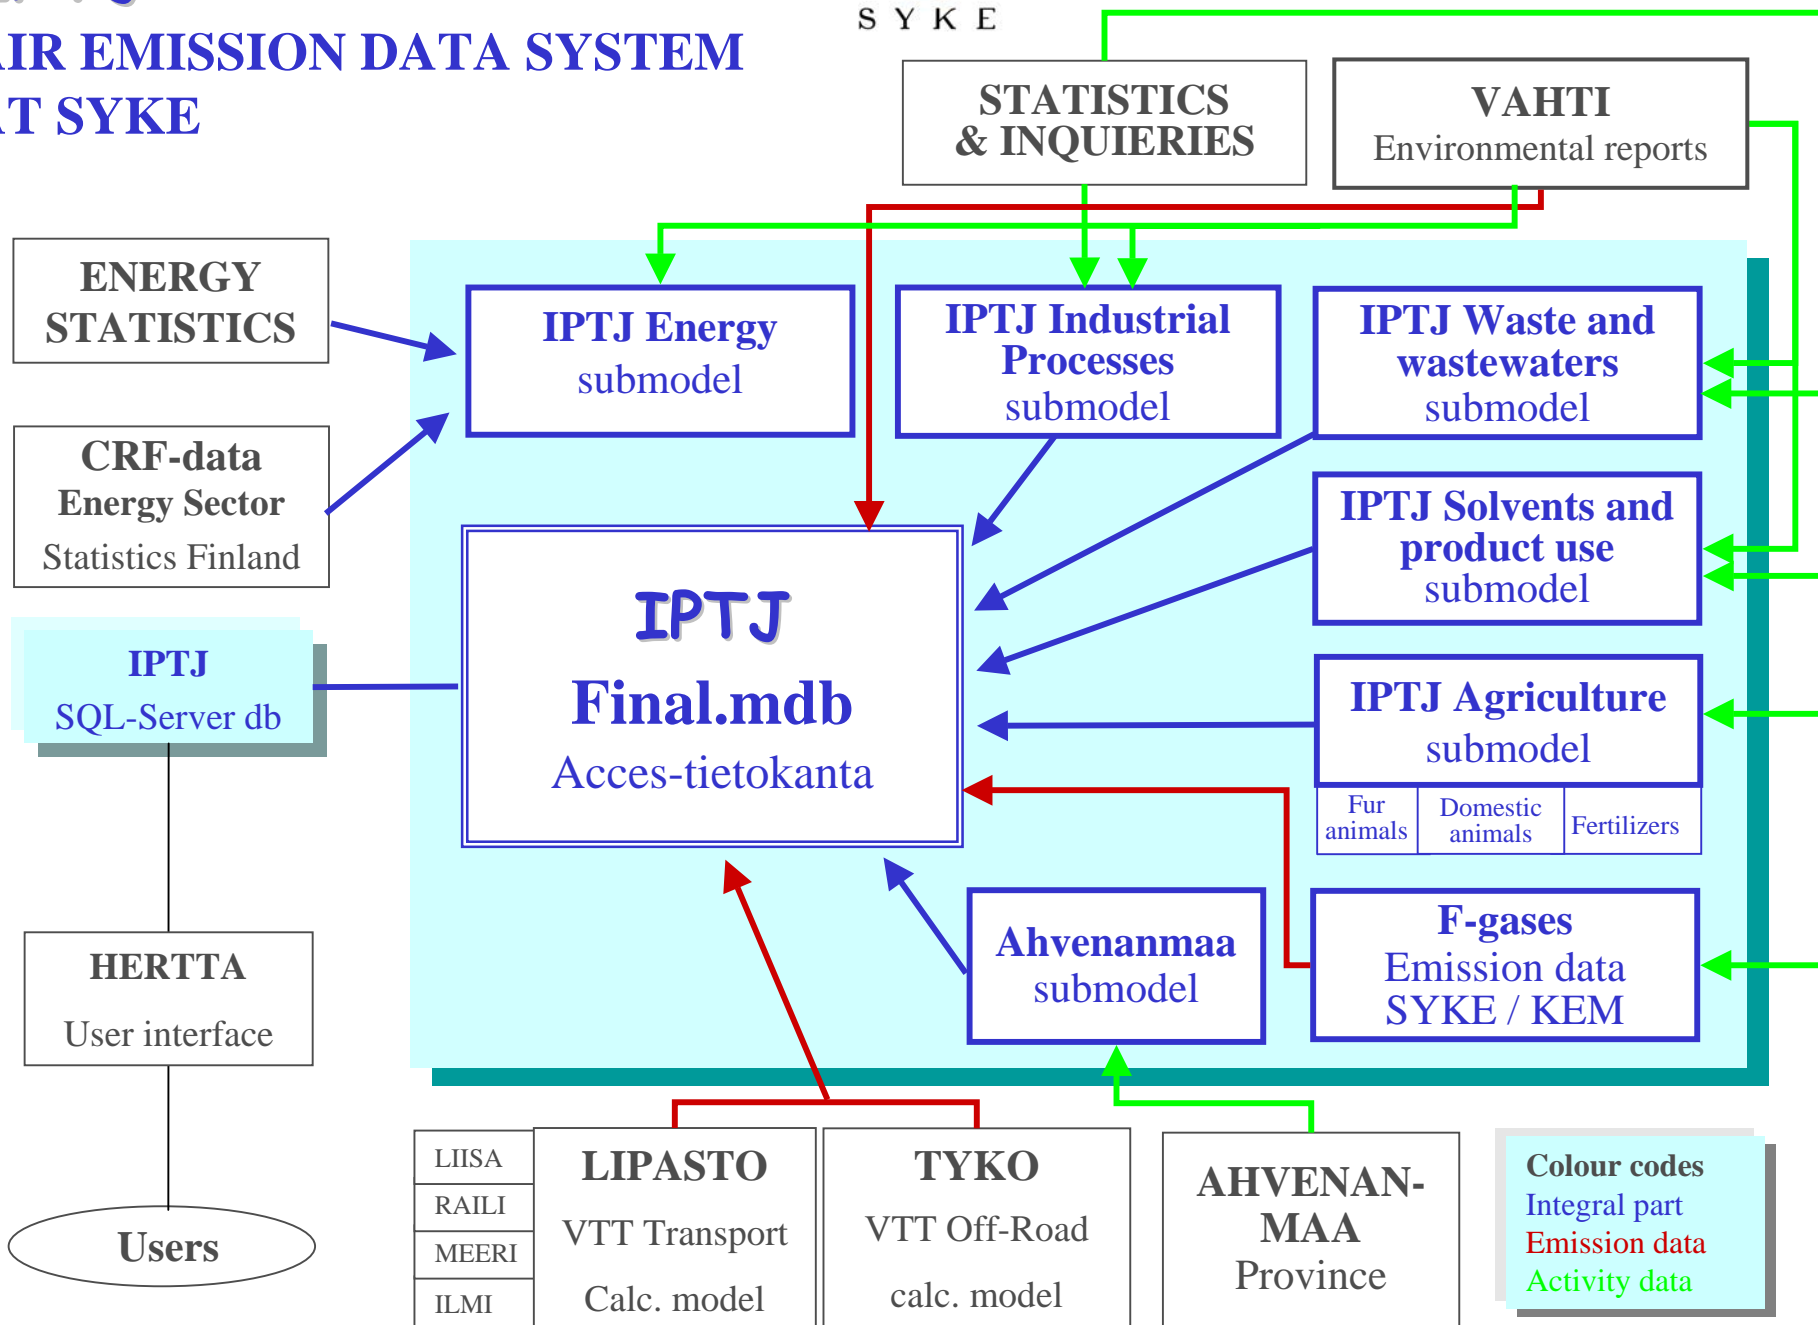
IR EMISSION DATA SYSTEM
T SYKE

S Y K E

STATISTICS & INQUIERIES

VAHTI
Environmental reports

ENERGY STATISTICS

CRF-data
Energy Sector
Statistics Finland

IPTJ
SQL-Server db

HERTTA
User interface

Users

IPTJ Energy submodel

IPTJ Industrial Processes submodel

IPTJ Waste and wastewaters submodel

IPTJ Solvents and product use submodel

IPTJ Agriculture submodel

| Fur animals | Domestic animals | Fertilizers |
|---|---|---|

IPTJ
Final.mdb
Acces-tietokanta

Ahvenanmaa submodel

F-gases
Emission data
SYKE / KEM

LIISA
RAILI
MEERI
ILMI

LIPASTO
VTT Transport
Calc. model

TYKO
VTT Off-Road
calc. model

AHVENAN-MAA
Province

Colour codes
Integral part
Emission data
Activity data